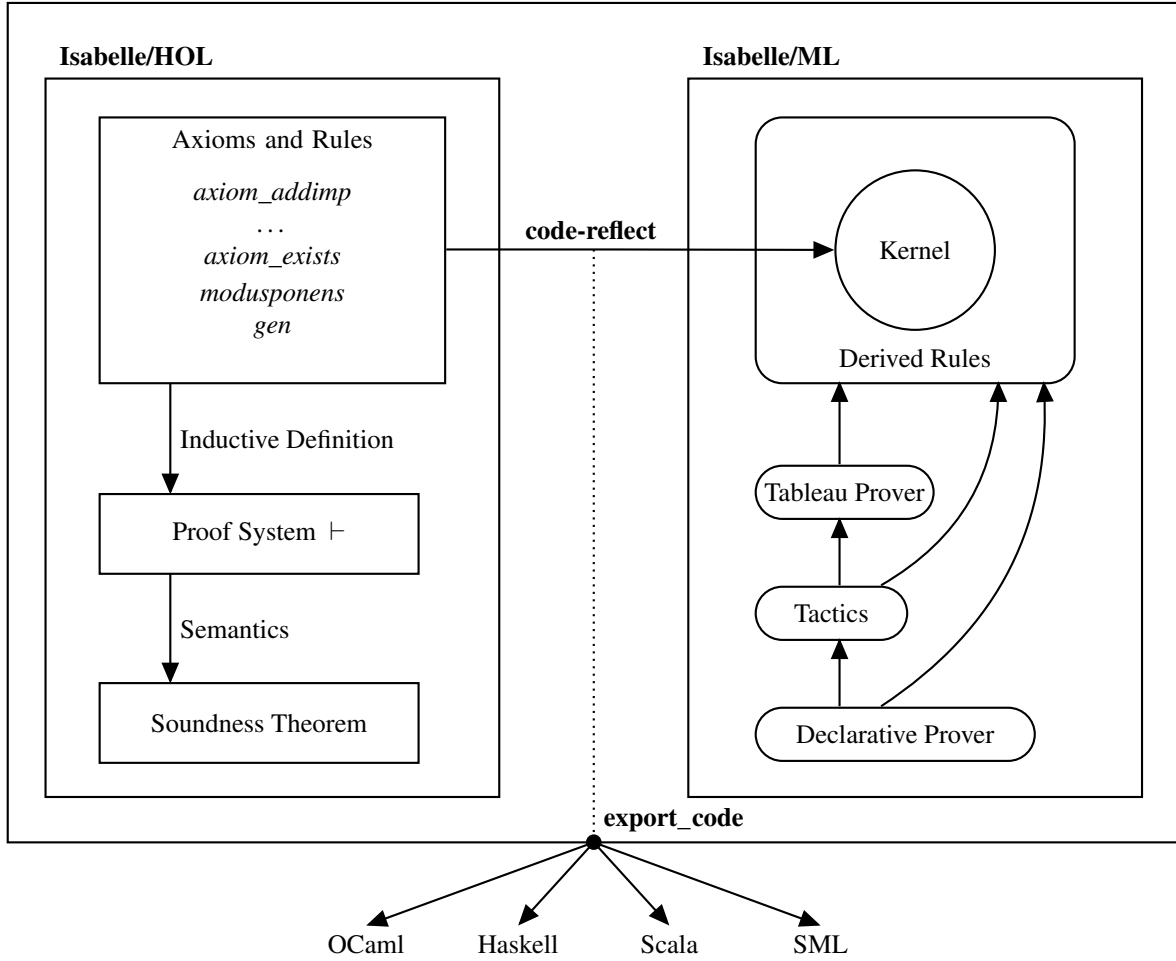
Isabelle/HOL

Axioms and Rules

*axiom_addimp*
...
*axiom_exists*
*modusponens*
*gen*

Inductive Definition

Proof System $\vdash$

Semantics

Soundness Theorem

code-reflect

Isabelle/ML

Kernel

Derived Rules

Tableau Prover

Tactics

Declarative Prover

export_code

OCaml Haskell Scala SML